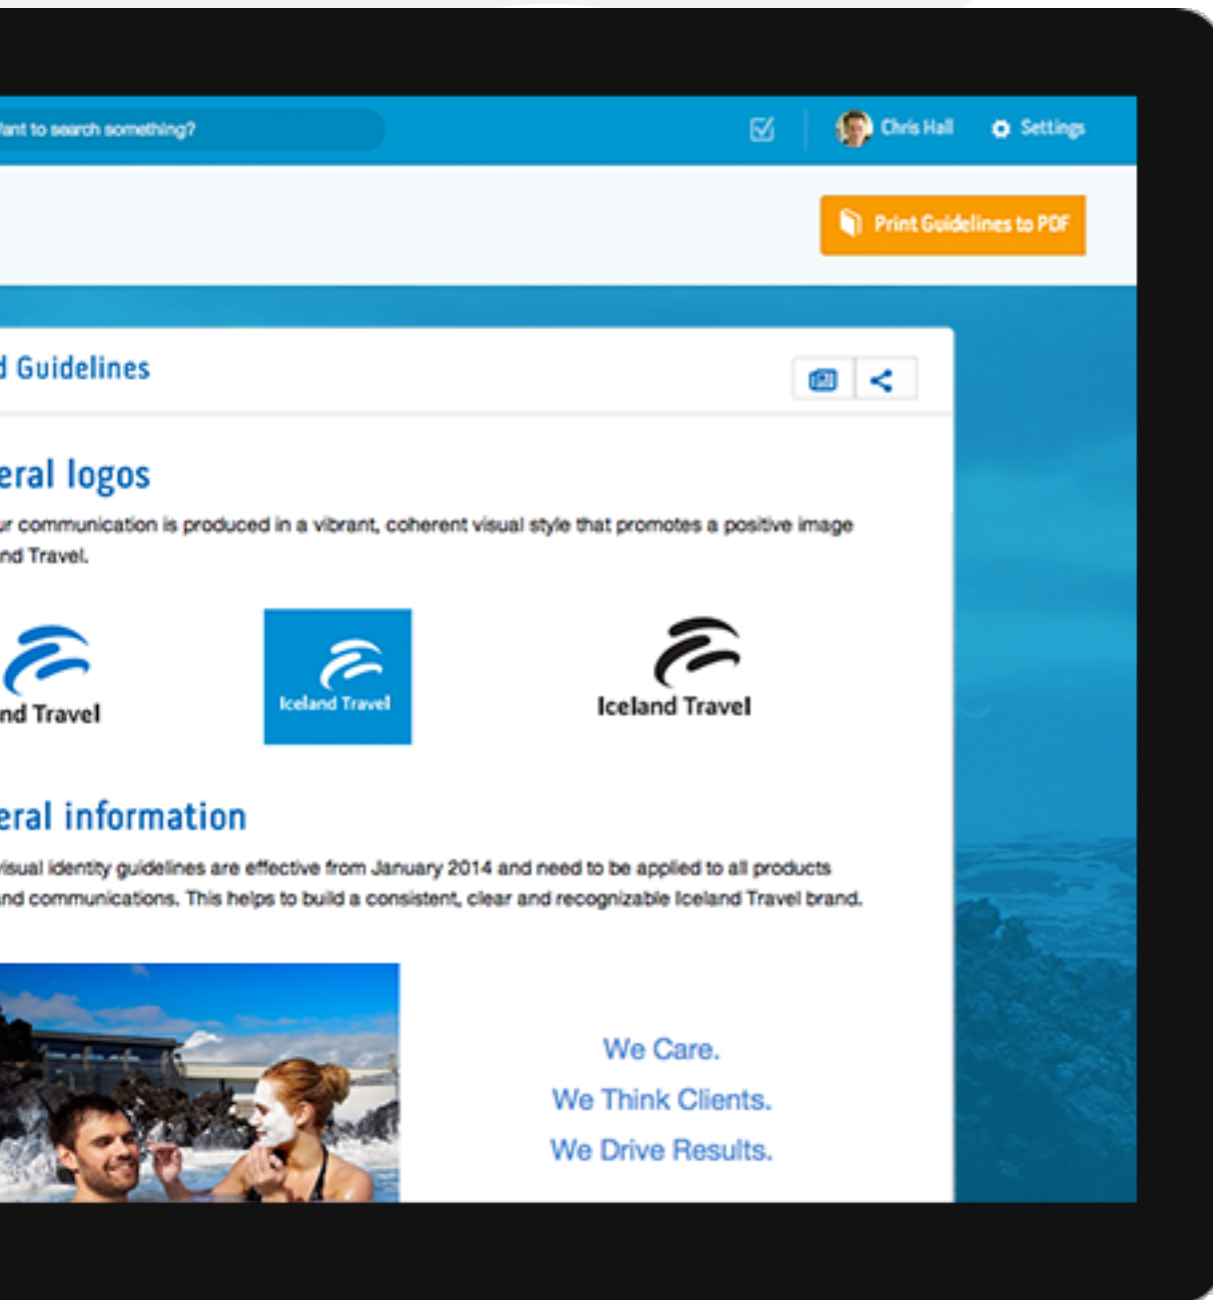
ant to search something?

Chris Hall

Settings

Print Guidelines to PDF

d Guidelines

eral logos

r communication is produced in a vibrant, coherent visual style that promotes a positive image nd Travel.

nd Travel

Iceland Travel

Iceland Travel

eral information

isual identity guidelines are effective from January 2014 and need to be applied to all products nd communications. This helps to build a consistent, clear and recognizable Iceland Travel brand.

We Care.
We Think Clients.
We Drive Results.